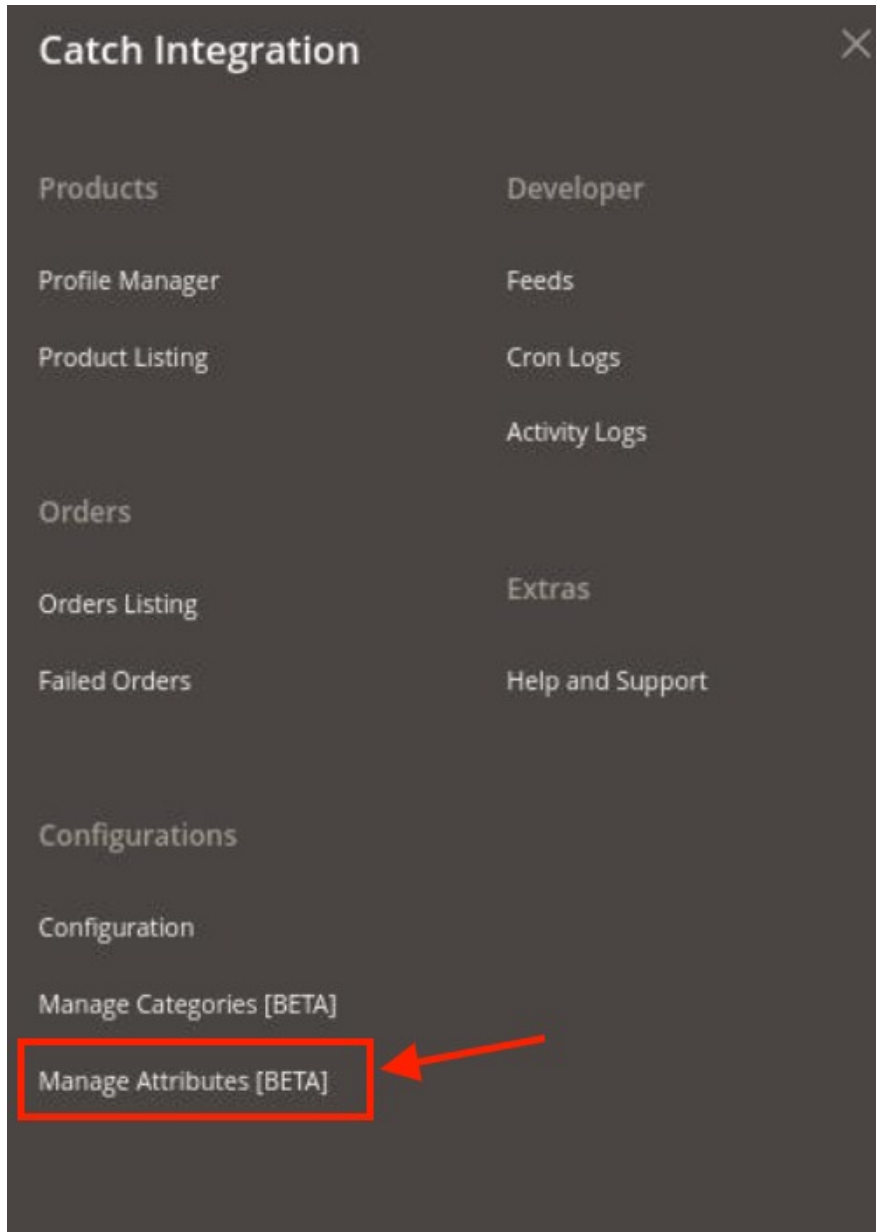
Catch Integration

Products

Profile Manager

Product Listing

Orders

Orders Listing

Failed Orders

Configurations

Configuration

Manage Categories [BETA]

Manage Attributes [BETA]

Developer

Feeds

Cron Logs

Activity Logs

Extras

Help and Support